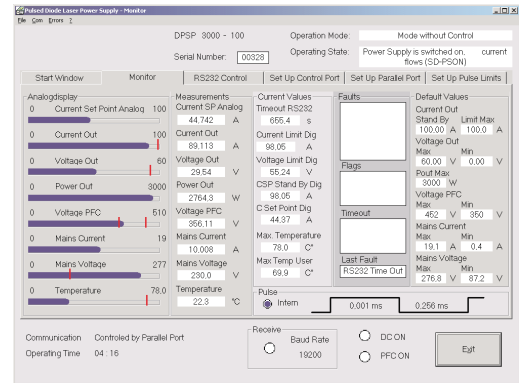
Pulsed Diode Laser Power Supply - Monitor
File Com Errors ?

DPSP 3000 - 100
Serial Number: 00328
Operation Mode: Mode without Control
Operating State: Power Supply is switched on, current flows (SD-PSON)

Start Window | Monitor | RS232 Control | Set Up Control Port | Set Up Parallel Port | Set Up Pulse Limits

Analogdisplay
0 Current Set Point Analog 100
0 Current Out 100
0 Voltage Out 60
0 Power Out 3000
0 Voltage PFC 510
0 Mains Current 19
0 Mains Voltage 277
0 Temperature 78.0

Measurements
Current SP Analog 44,742 A
Current Out 89,113 A
Voltage Out 29.54 V
Power Out 2764.3 W
Voltage PFC 356.11 V
Mains Current 10.008 A
Mains Voltage 230.0 V
Temperature 22.3 °C

Current Values
Timeout RS232 655.4 s
Current Limit Dig 98.05 A
Voltage Limit Dig 55.24 V
CSP Stand By Dig 98.05 A
C Set Point Dig 44.37 A
Max. Temperature 78.0 C°
Max Temp User 69.9 C°

Faults
Flags
Timeout
Last Fault
RS232 Time Out

Default Values
Current Out
Stand By 100.00 A Limit Max 100.0 A
Voltage Out
Max 60.00 V Min 0.00 V
Pout Max 3000 W
Voltage PFC
Max 452 V Min 350 V
Mains Current
Max 19.1 A Min 0.4 A
Mains Voltage
Max 276.8 V Min 87.2 V

Pulse
Intern 0.001 ms 0.256 ms

Communication Controled by Parallel Port
Operating Time 04 : 16

Receive
Baud Rate 19200

DC ON
PFC ON

Exit